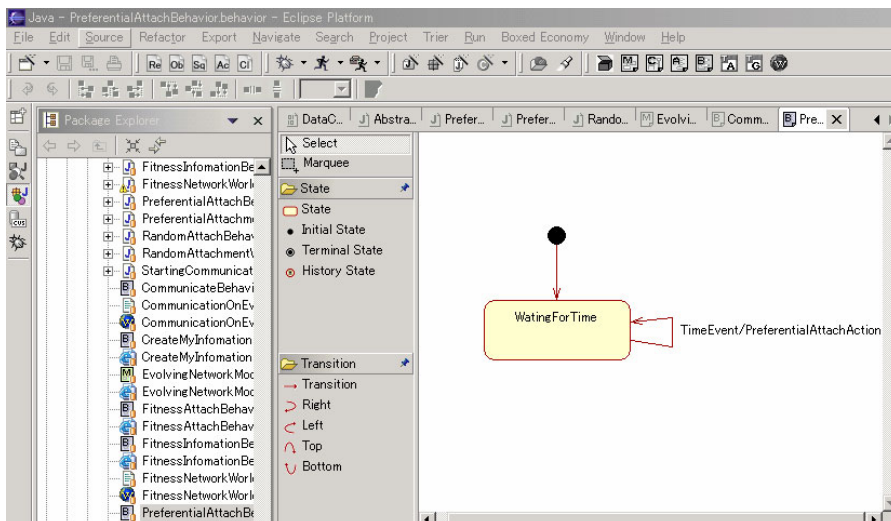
Java - PreferentialAttachBehavior.behavior - Eclipse Platform

File Edit Source Refactor Export Navigate Search Project Trier Run Boxed Economy Window Help

Re Ob Sq Ac Cl

Package Explorer

FitnessInfomationBe
FitnessNetworkWork
PreferentialAttachBe
PreferentialAttachme
RandomAttachBehav
RandomAttachment\
StartingCommunicat
CommunicateBehavi
CommunicationOnEv
CommunicationOnEv
CreateMyInfomation
CreateMyInfomation
EvolvingNetworkMoc
EvolvingNetworkMoc
FitnessAttachBehav
FitnessAttachBehav
FitnessInfomationBe
FitnessInfomationBe
FitnessNetworkWork
FitnessNetworkWork
PreferentialAttachBe

DataC... Abstra... Prefer... Prefer... Rando... Evolvi... Comm... Pre...

Select
Marquee
State
State
Initial State
Terminal State
History State
Transition
Transition
Right
Left
Top
Bottom

WatingForTime
TimeEvent/PreferentialAttachAction